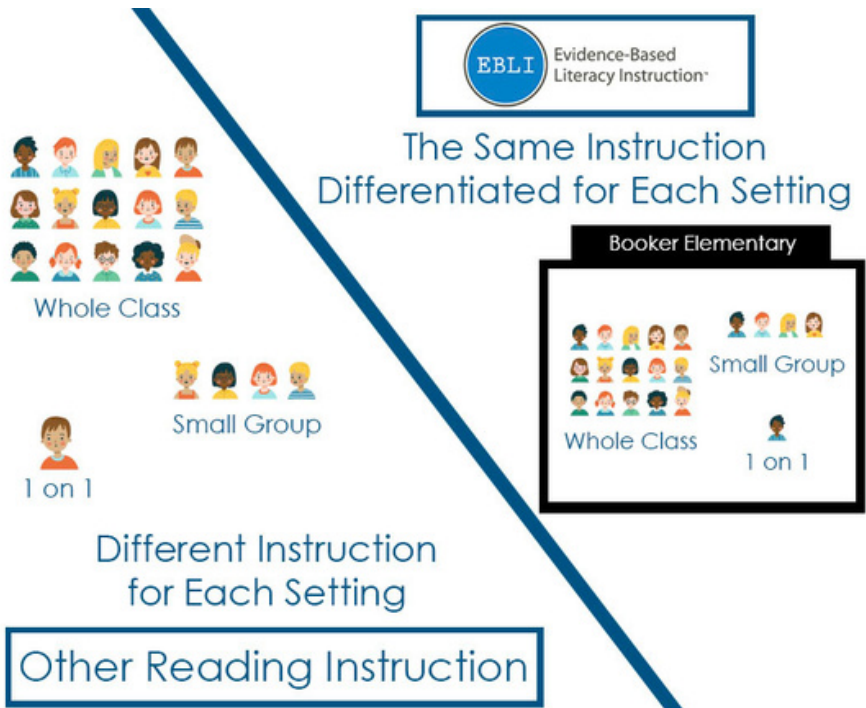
EBLI Evidence-Based Literacy Instruction

The Same Instruction Differentiated for Each Setting

Booker Elementary

Whole Class

Small Group

1 on 1

Whole Class

Small Group

1 on 1

Different Instruction for Each Setting

Other Reading Instruction